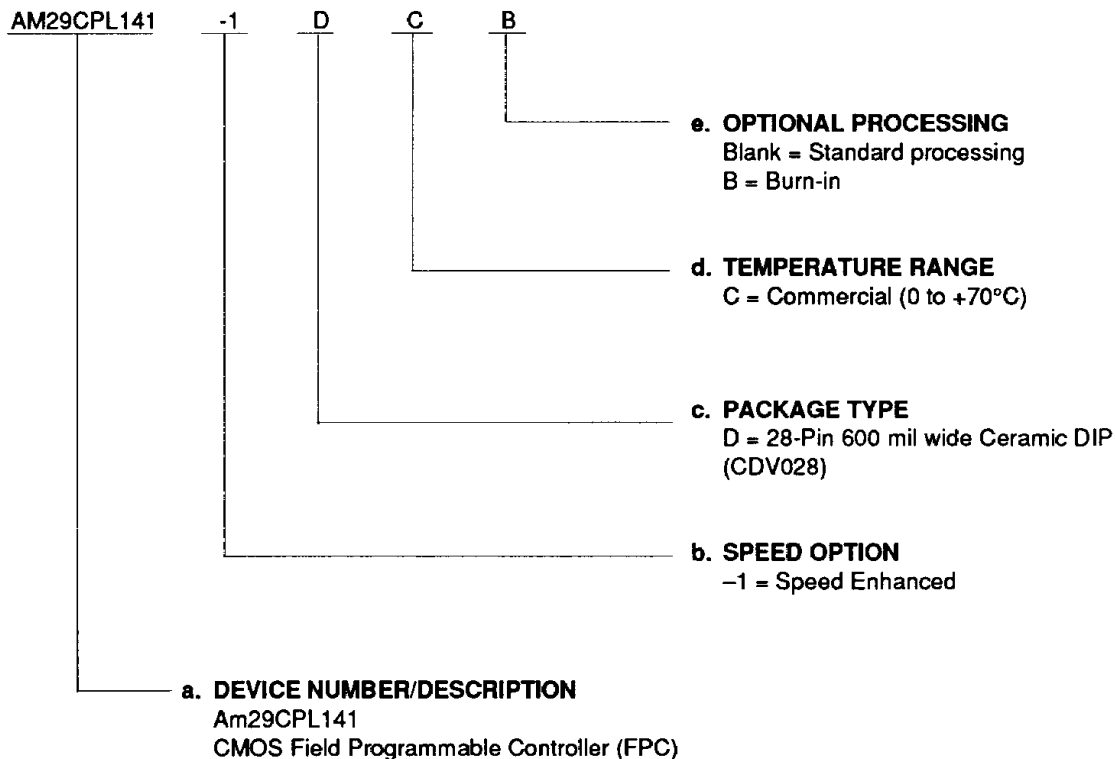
AM29CPL141 -1 D C B

e. OPTIONAL PROCESSING
Blank = Standard processing
B = Burn-in

d. TEMPERATURE RANGE
C = Commercial (0 to +70°C)

c. PACKAGE TYPE
D = 28-Pin 600 mil wide Ceramic DIP (CDV028)

b. SPEED OPTION
–1 = Speed Enhanced

a. DEVICE NUMBER/DESCRIPTION
Am29CPL141
CMOS Field Programmable Controller (FPC)